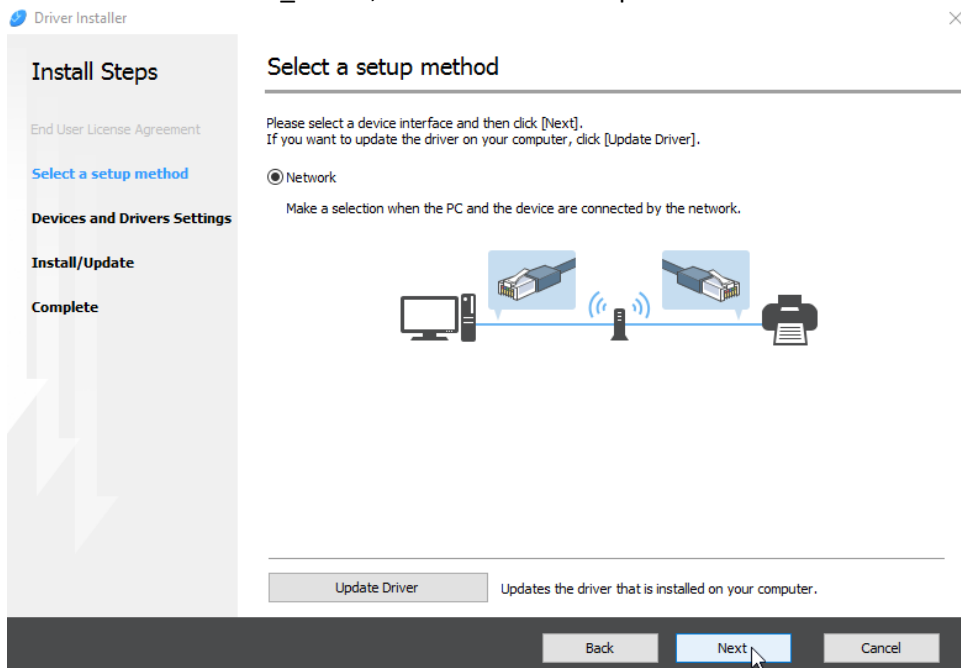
Driver Installer

Install Steps

End User License Agreement

Select a setup method

Devices and Drivers Settings

Install/Update

Complete

Select a setup method

Please select a device interface and then click [Next].
If you want to update the driver on your computer, click [Update Driver].

Network

Make a selection when the PC and the device are connected by the network.

Update Driver

Updates the driver that is installed on your computer.

Back

Next

Cancel